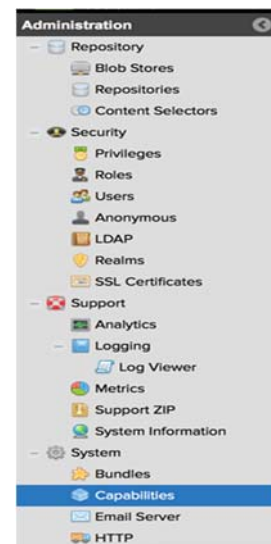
Administration
Repository
Blob Stores
Repositories
Content Selectors
Security
Privileges
Roles
Users
Anonymous
LDAP
Realms
SSL Certificates
Support
Analytics
Logging
Log Viewer
Metrics
Support ZIP
System Information
System
Bundles
Capabilities
Email Server
HTTP